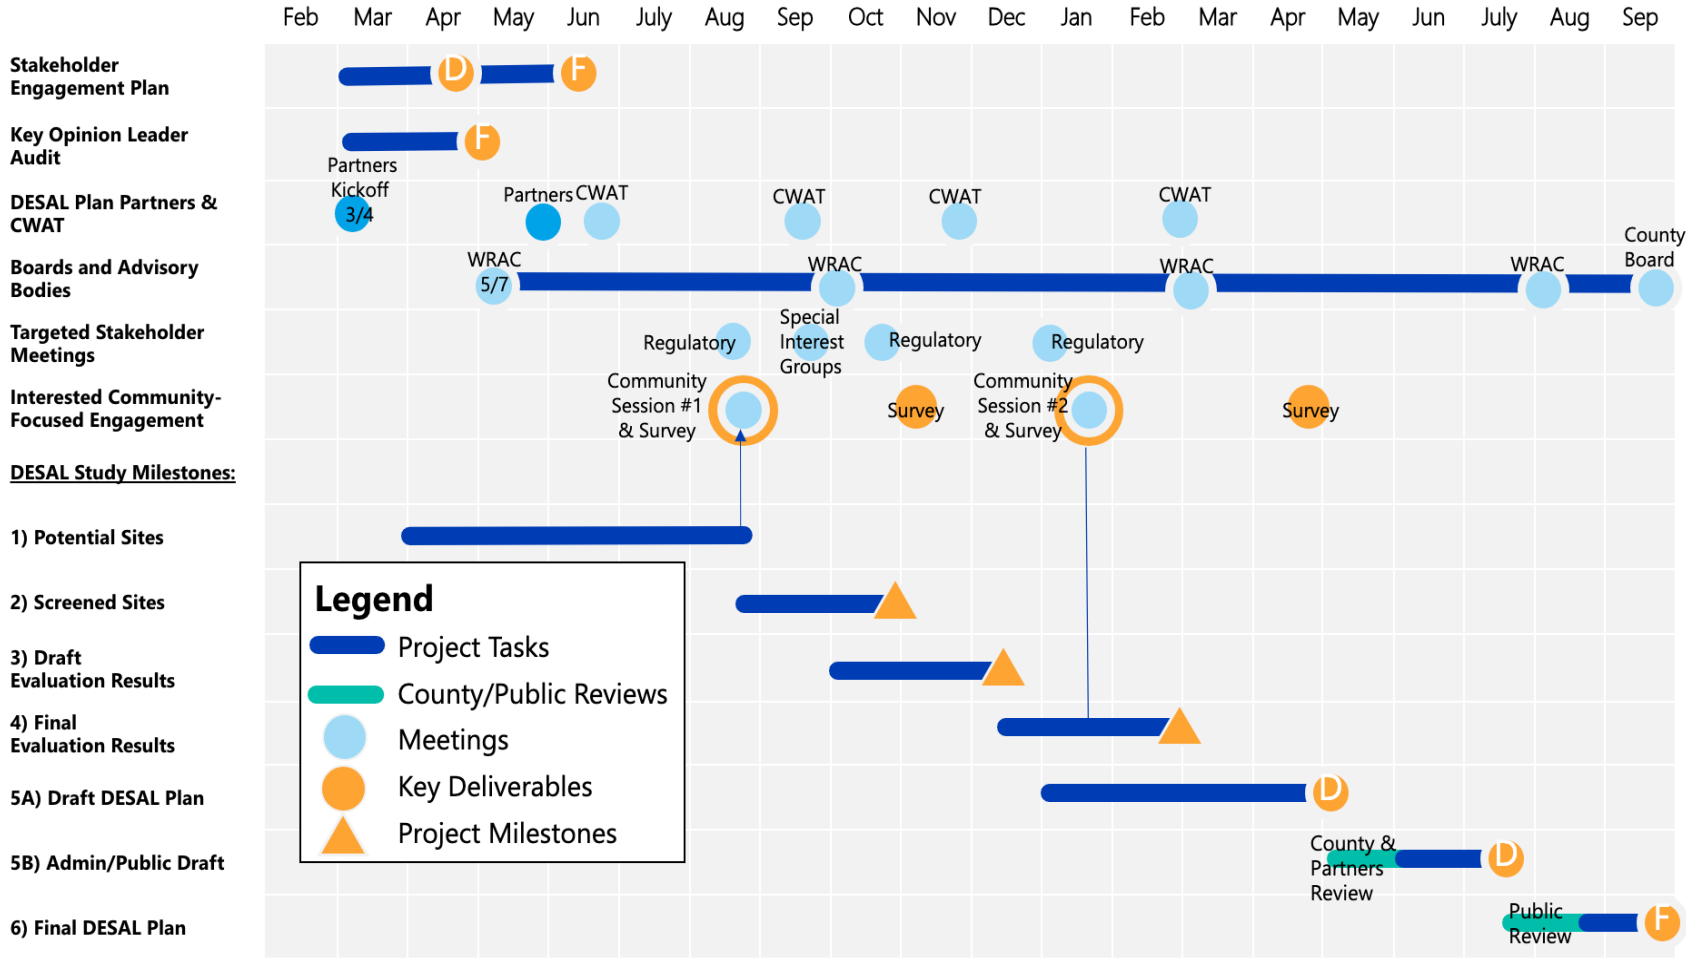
Feb Mar Apr May Jun July Aug Sep Oct Nov Dec Jan Feb Mar Apr May Jun July Aug Sep

Stakeholder Engagement Plan
D F

Key Opinion Leader Audit
F

DESAL Plan Partners & CWAT
Partners Kickoff 3/4
Partners CWAT
CWAT
CWAT
CWAT

Boards and Advisory Bodies
WRAC 5/7
WRAC
WRAC
WRAC
County Board

Targeted Stakeholder Meetings
Regulatory
Special Interest Groups
Regulatory
Regulatory

Interested Community-Focused Engagement
Community Session #1 & Survey
Survey
Community Session #2 & Survey
Survey

DESAL Study Milestones:

1) Potential Sites

2) Screened Sites

3) Draft Evaluation Results

4) Final Evaluation Results

5A) Draft DESAL Plan
D

5B) Admin/Public Draft
County & Partners Review
D

6) Final DESAL Plan
Public Review
F

Legend
Project Tasks
County/Public Reviews
Meetings
Key Deliverables
Project Milestones